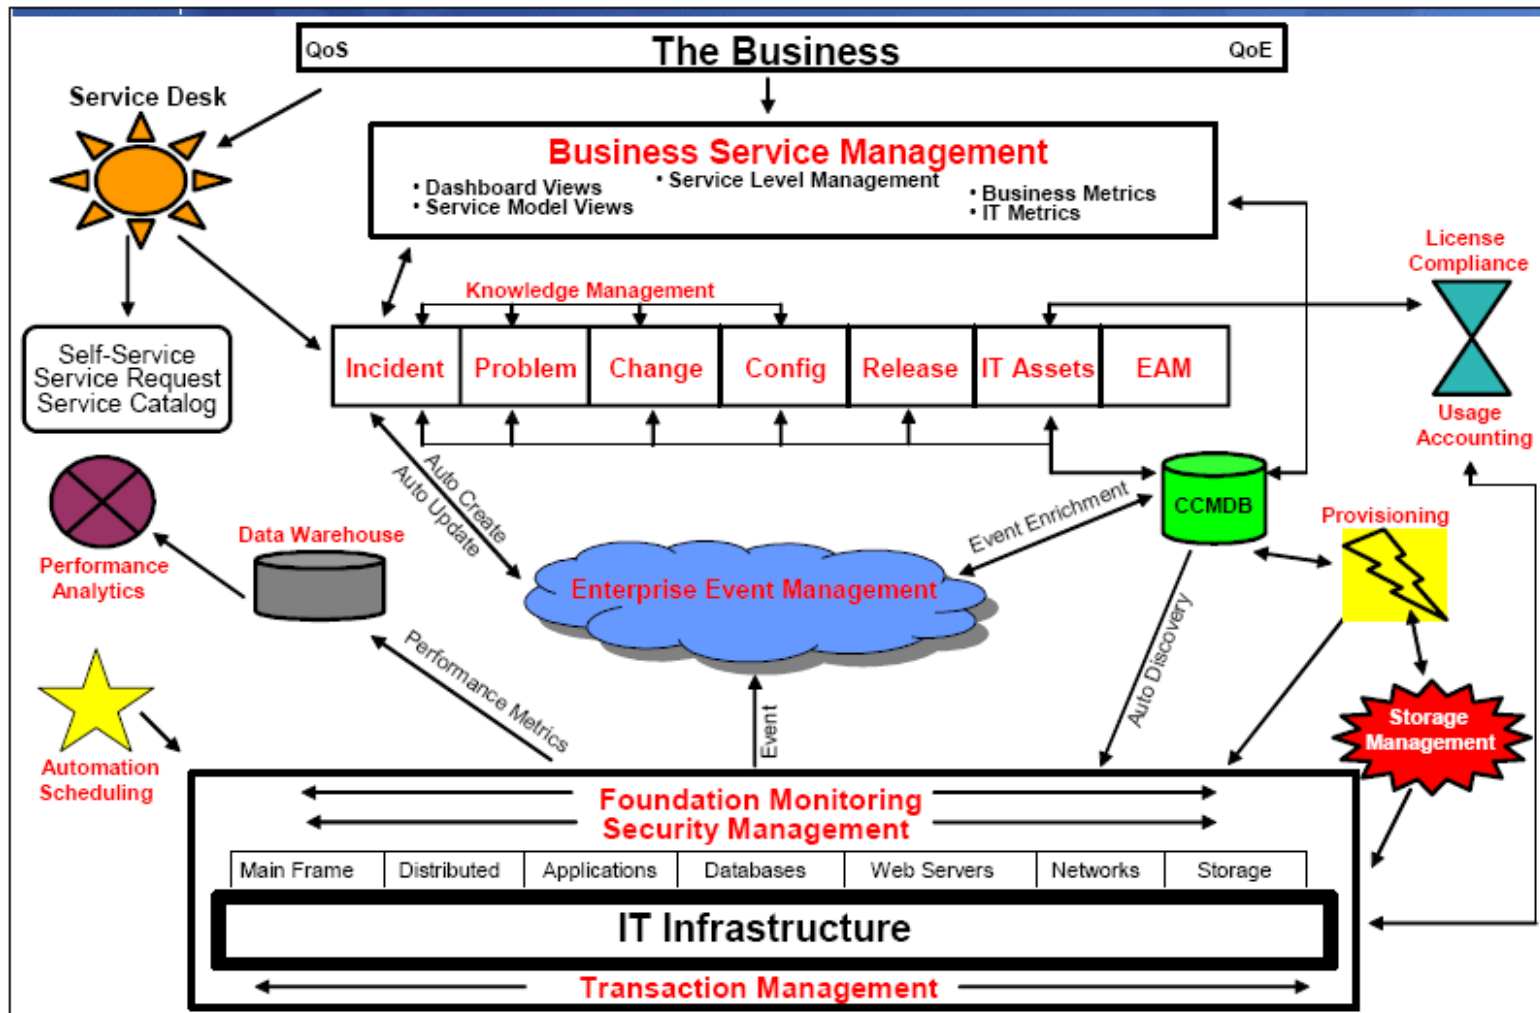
QoS
The Business
QoE

Service Desk

Business Service Management
• Dashboard Views
• Service Model Views
• Service Level Management
• Business Metrics
• IT Metrics

License Compliance

Self-Service
Service Request
Service Catalog

Knowledge Management

| Incident | Problem | Change | Config | Release | IT Assets | EAM |
|---|---|---|---|---|---|---|

Usage Accounting

Auto Create
Auto Update

CCMDB

Event Enrichment

Performance Analytics

Data Warehouse

Provisioning

Enterprise Event Management

Auto Discovery

Performance Metrics

Storage Management

Event

Automation Scheduling

Foundation Monitoring
Security Management

| Main Frame | Distributed | Applications | Databases | Web Servers | Networks | Storage |
|---|---|---|---|---|---|---|

IT Infrastructure

Transaction Management